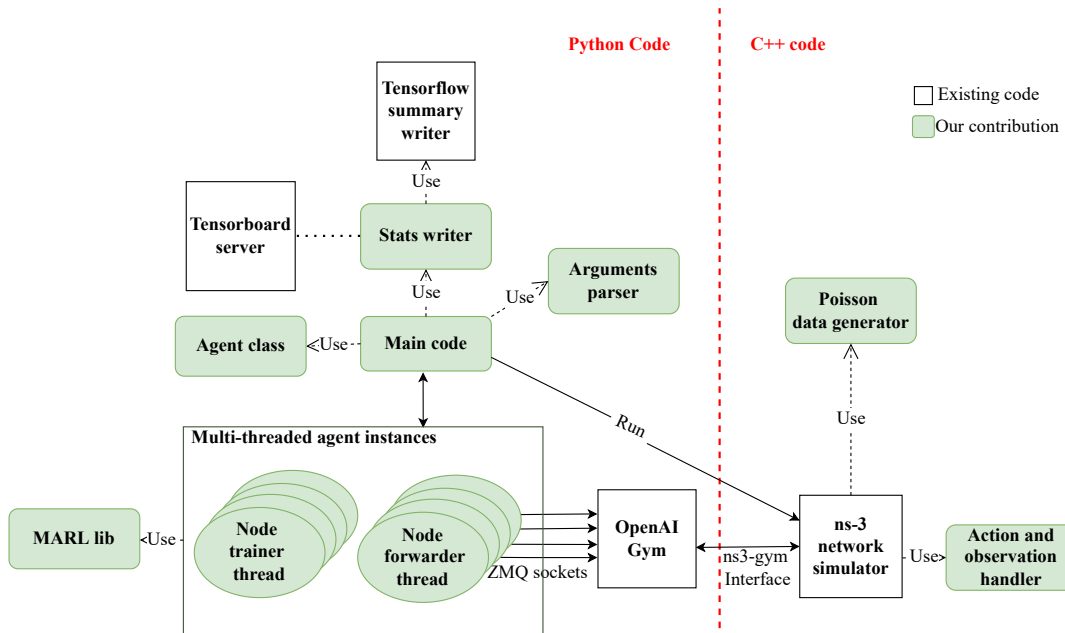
Python Code

C++ code

Existing code

Our contribution

Tensorflow summary writer

Use

Tensorboard server

Stats writer

Use

Use

Arguments parser

Poisson data generator

Agent class

Use

Main code

Run

Use

Multi-threaded agent instances

MARL lib

Use

Node trainer thread

Node forwarder thread

ZMQ sockets

OpenAI Gym

ns3-gym Interface

ns-3 network simulator

Use

Action and observation handler